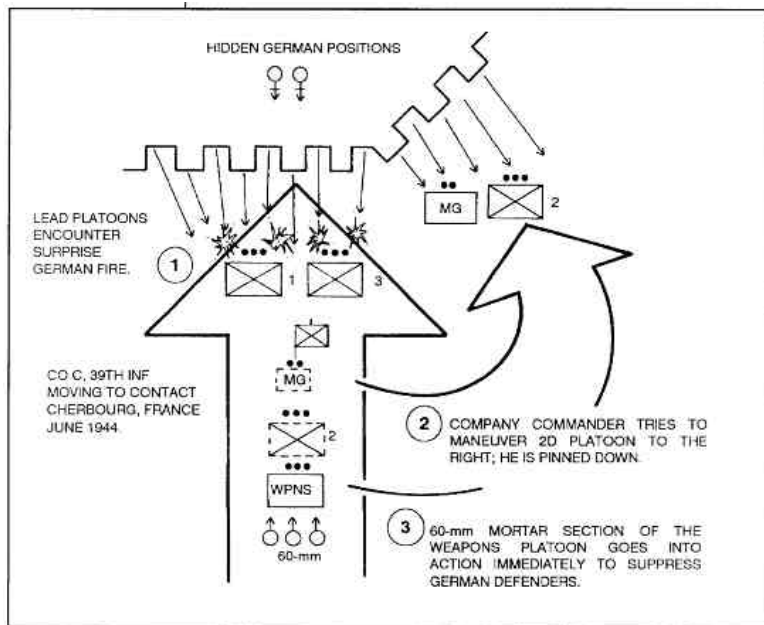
HIDDEN GERMAN POSITIONS

MG

2

LEAD PLATOONS ENCOUNTER SURPRISE GERMAN FIRE.

1

1

3

CO C, 39TH INF MOVING TO CONTACT CHERBOURG, FRANCE JUNE 1944.

MG

2

2 COMPANY COMMANDER TRIES TO MANEUVER 2D PLATOON TO THE RIGHT; HE IS PINNED DOWN.

WPNS

60-mm

3 60-mm MORTAR SECTION OF THE WEAPONS PLATOON GOES INTO ACTION IMMEDIATELY TO SUPPRESS GERMAN DEFENDERS.